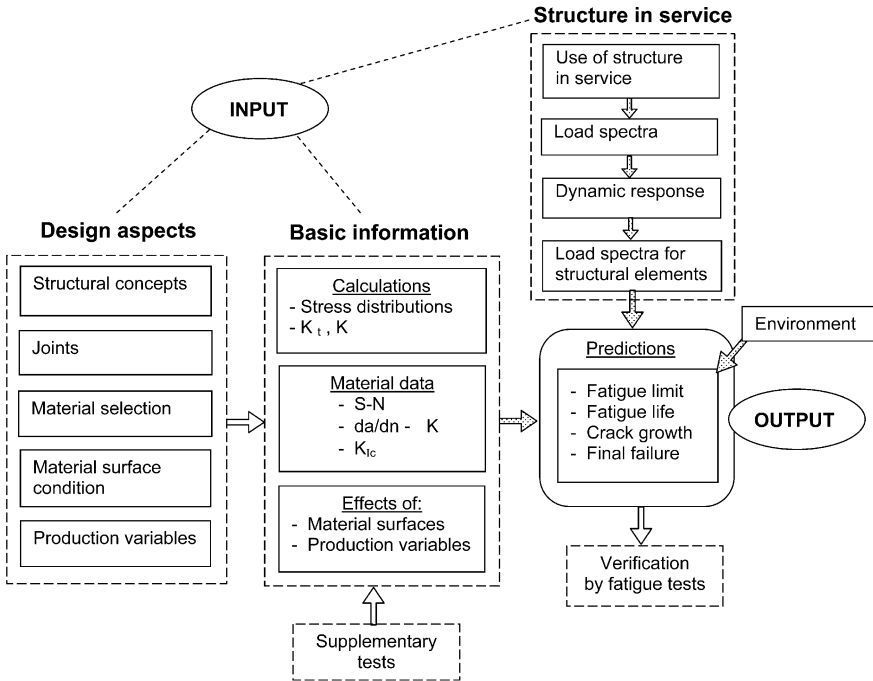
Structure in service

Use of structure in service

Load spectra

Dynamic response

Load spectra for structural elements

INPUT

Design aspects

Structural concepts

Joints

Material selection

Material surface condition

Production variables

Basic information

Calculations
- Stress distributions
- $K_t$ , K

Material data
- S-N
- da/dn - K
- $K_{Ic}$

Effects of:
- Material surfaces
- Production variables

Supplementary tests

Environment

Predictions

- Fatigue limit
- Fatigue life
- Crack growth
- Final failure

OUTPUT

Verification by fatigue tests